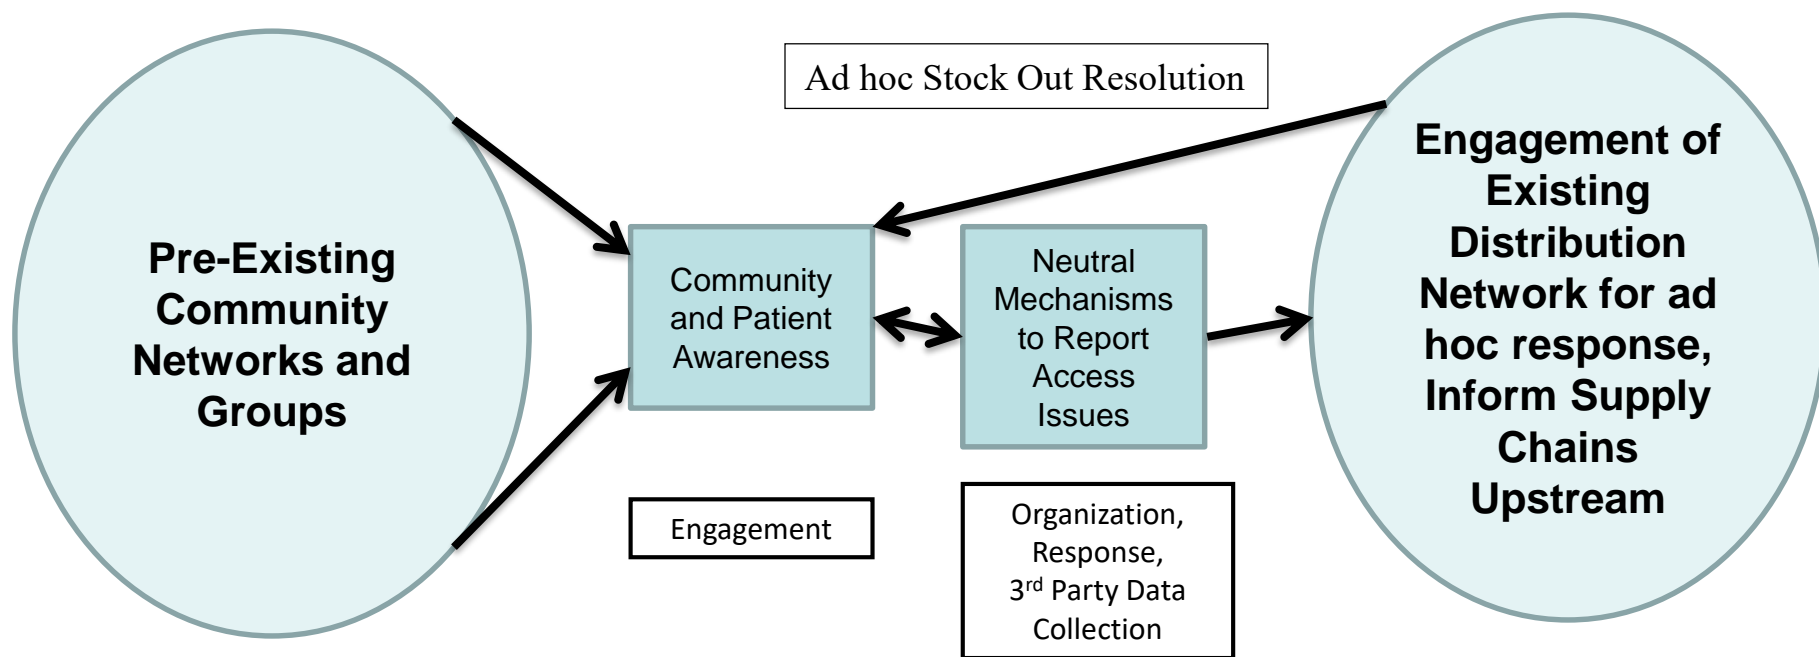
Ad hoc Stock Out Resolution

Pre-Existing Community Networks and Groups

Community and Patient Awareness

Neutral Mechanisms to Report Access Issues

Engagement of Existing Distribution Network for ad hoc response, Inform Supply Chains Upstream

Engagement

Organization, Response, 3$^{rd}$ Party Data Collection